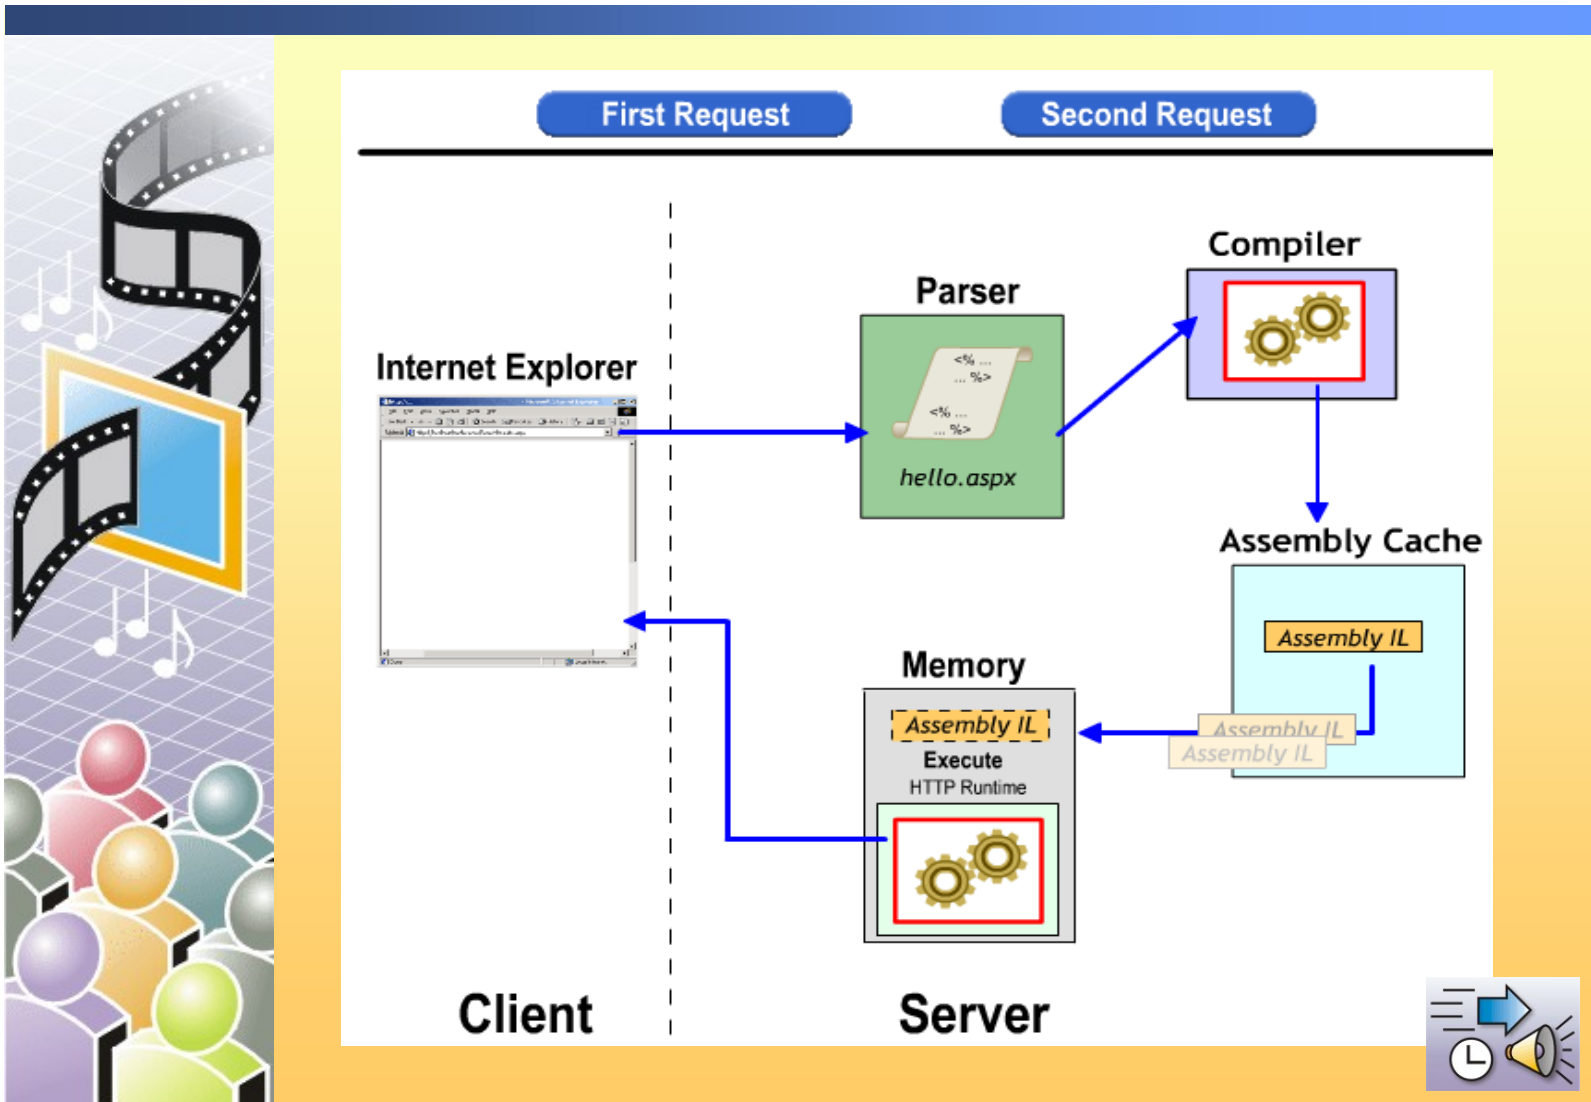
First Request

Second Request

Internet Explorer

Parser

<% ...
... %>
<% ...
... %>

hello.aspx

Compiler

Assembly Cache

Assembly IL

Memory

Assembly IL

Execute

HTTP Runtime

Assembly IL

Assembly IL

Client

Server